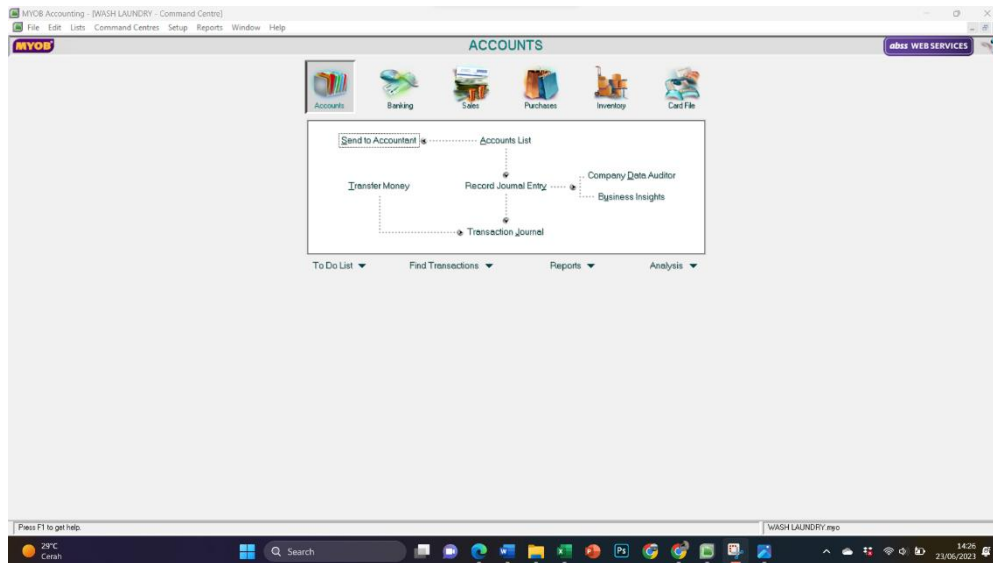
MYOB Accounting - [WASH LAUNDRY - Command Centre]

File Edit Lists Command Centres Setup Reports Window Help

MYOB

ACCOUNTS

abss WEB SERVICES

Accounts Banking Sales Purchases Inventory Card File

Send to Accountant

Accounts List

Transfer Money

Record Journal Entry

Company Data Auditor

Business Insights

Transaction Journal

To Do List ▼ Find Transactions ▼ Reports ▼ Analysis ▼

Press F1 to get help.

WASH LAUNDRY.myo

29°C
Cerah

Search

14:26
23/06/2023